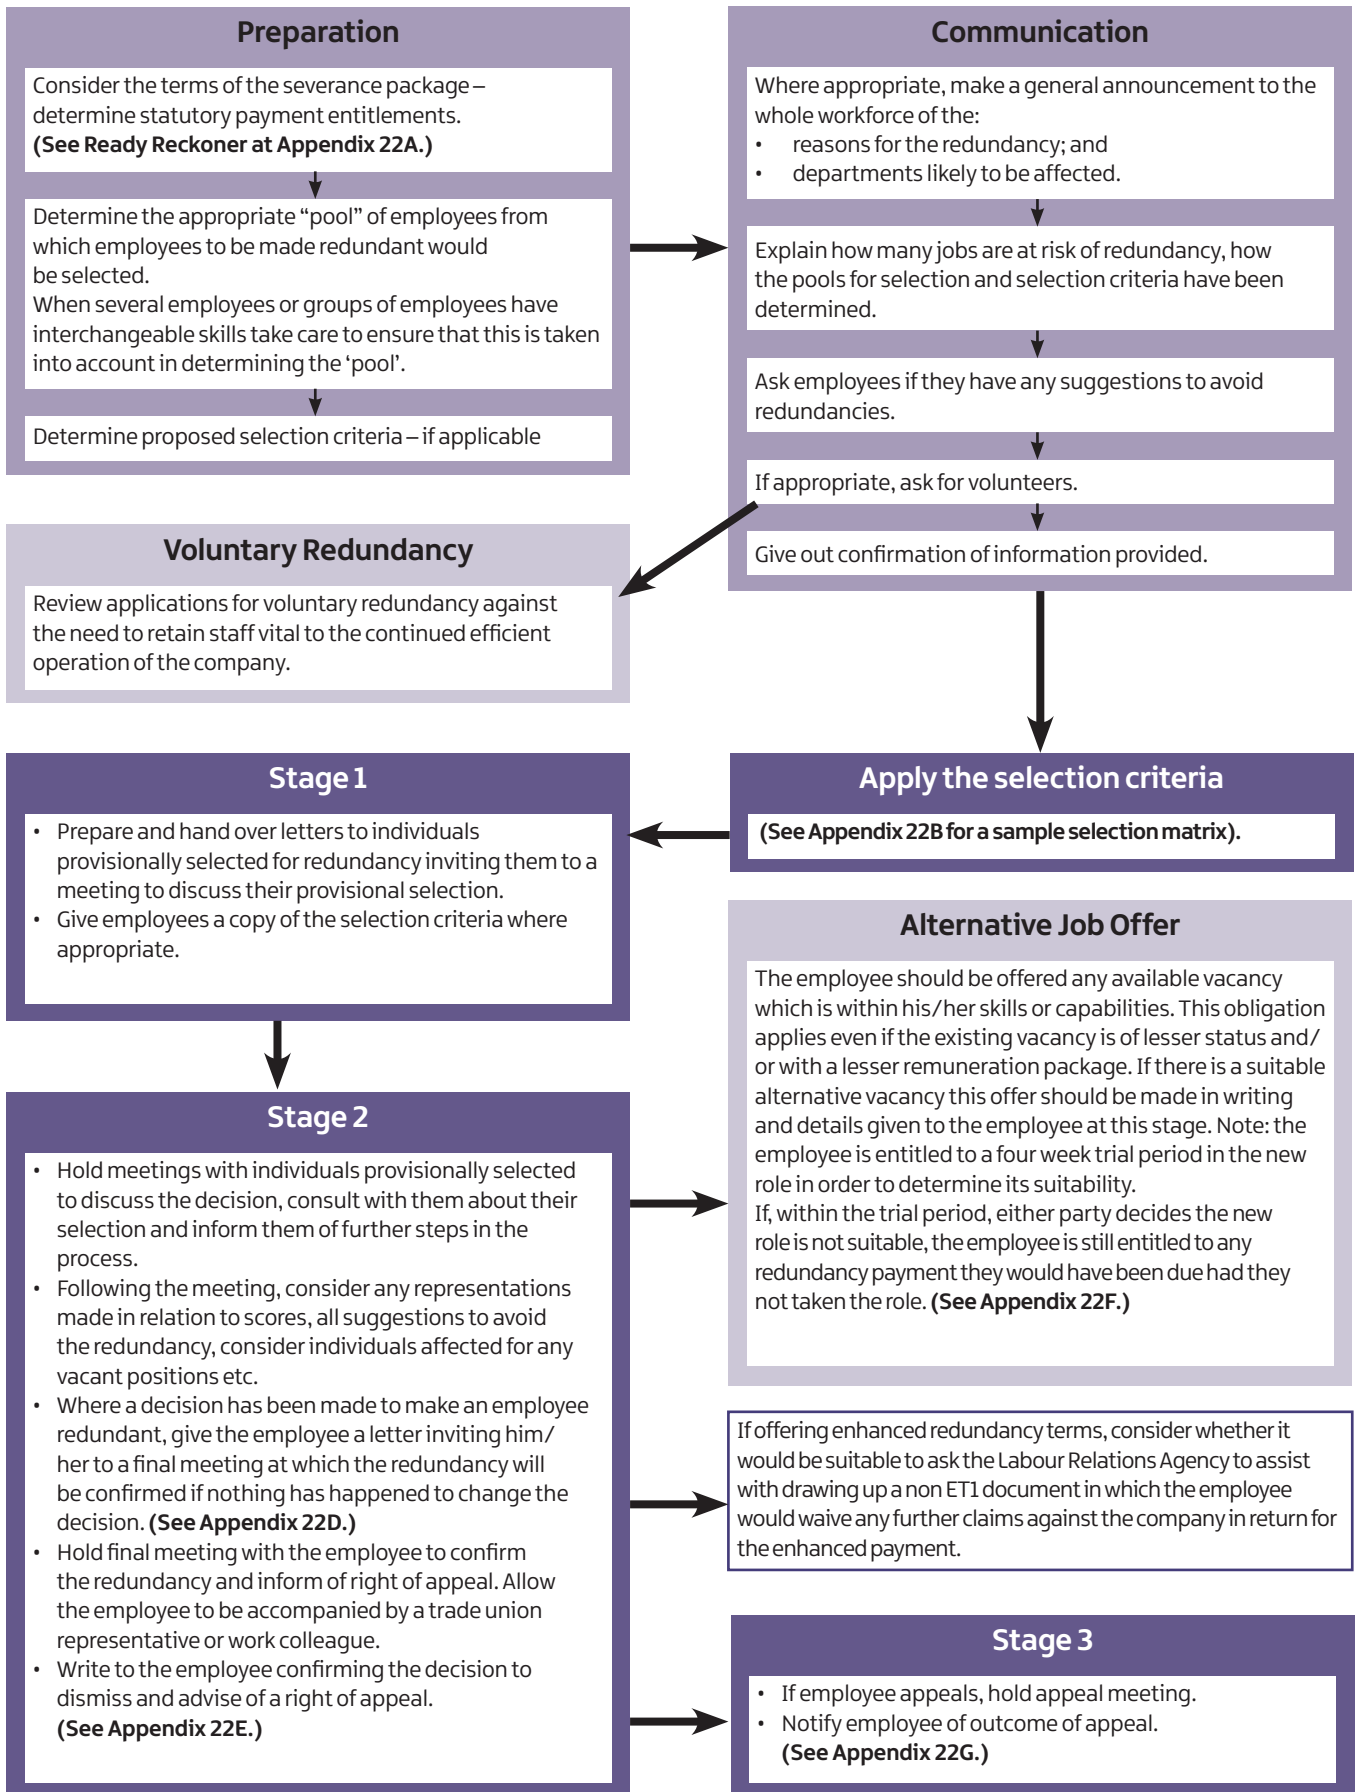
Preparation

Consider the terms of the severance package – determine statutory payment entitlements. **(See Ready Reckoner at Appendix 22A.)**

Determine the appropriate "pool" of employees from which employees to be made redundant would be selected.
When several employees or groups of employees have interchangeable skills take care to ensure that this is taken into account in determining the 'pool'.

Determine proposed selection criteria – if applicable

Communication

Where appropriate, make a general announcement to the whole workforce of the:
• reasons for the redundancy; and
• departments likely to be affected.

Explain how many jobs are at risk of redundancy, how the pools for selection and selection criteria have been determined.

Ask employees if they have any suggestions to avoid redundancies.

If appropriate, ask for volunteers.

Give out confirmation of information provided.

Voluntary Redundancy

Review applications for voluntary redundancy against the need to retain staff vital to the continued efficient operation of the company.

Stage 1

• Prepare and hand over letters to individuals provisionally selected for redundancy inviting them to a meeting to discuss their provisional selection.
• Give employees a copy of the selection criteria where appropriate.

Apply the selection criteria

**(See Appendix 22B for a sample selection matrix).**

Alternative Job Offer

The employee should be offered any available vacancy which is within his/her skills or capabilities. This obligation applies even if the existing vacancy is of lesser status and/or with a lesser remuneration package. If there is a suitable alternative vacancy this offer should be made in writing and details given to the employee at this stage. Note: the employee is entitled to a four week trial period in the new role in order to determine its suitability.
If, within the trial period, either party decides the new role is not suitable, the employee is still entitled to any redundancy payment they would have been due had they not taken the role. **(See Appendix 22F.)**

Stage 2

• Hold meetings with individuals provisionally selected to discuss the decision, consult with them about their selection and inform them of further steps in the process.
• Following the meeting, consider any representations made in relation to scores, all suggestions to avoid the redundancy, consider individuals affected for any vacant positions etc.
• Where a decision has been made to make an employee redundant, give the employee a letter inviting him/her to a final meeting at which the redundancy will be confirmed if nothing has happened to change the decision. **(See Appendix 22D.)**
• Hold final meeting with the employee to confirm the redundancy and inform of right of appeal. Allow the employee to be accompanied by a trade union representative or work colleague.
• Write to the employee confirming the decision to dismiss and advise of a right of appeal. **(See Appendix 22E.)**

If offering enhanced redundancy terms, consider whether it would be suitable to ask the Labour Relations Agency to assist with drawing up a non ET1 document in which the employee would waive any further claims against the company in return for the enhanced payment.

Stage 3

• If employee appeals, hold appeal meeting.
• Notify employee of outcome of appeal. **(See Appendix 22G.)**